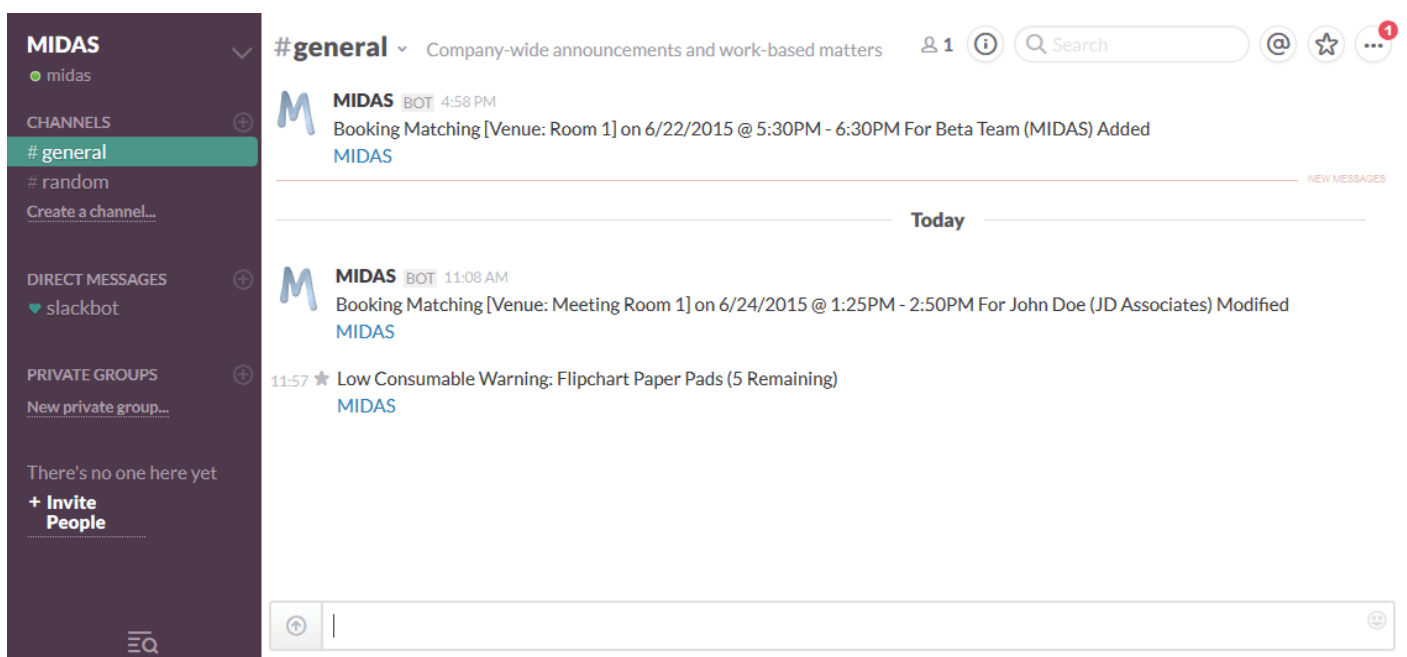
MIDAS
midas

CHANNELS
# general
# random
Create a channel...

DIRECT MESSAGES
slackbot

PRIVATE GROUPS
New private group...

There's no one here yet
+ Invite People

#general Company-wide announcements and work-based matters 1 Search 1

M MIDAS BOT 4:58 PM
Booking Matching [Venue: Room 1] on 6/22/2015 @ 5:30PM - 6:30PM For Beta Team (MIDAS) Added
MIDAS

NEW MESSAGES

Today

M MIDAS BOT 11:08 AM
Booking Matching [Venue: Meeting Room 1] on 6/24/2015 @ 1:25PM - 2:50PM For John Doe (JD Associates) Modified
MIDAS

11:57 Low Consumable Warning: Flipchart Paper Pads (5 Remaining)
MIDAS